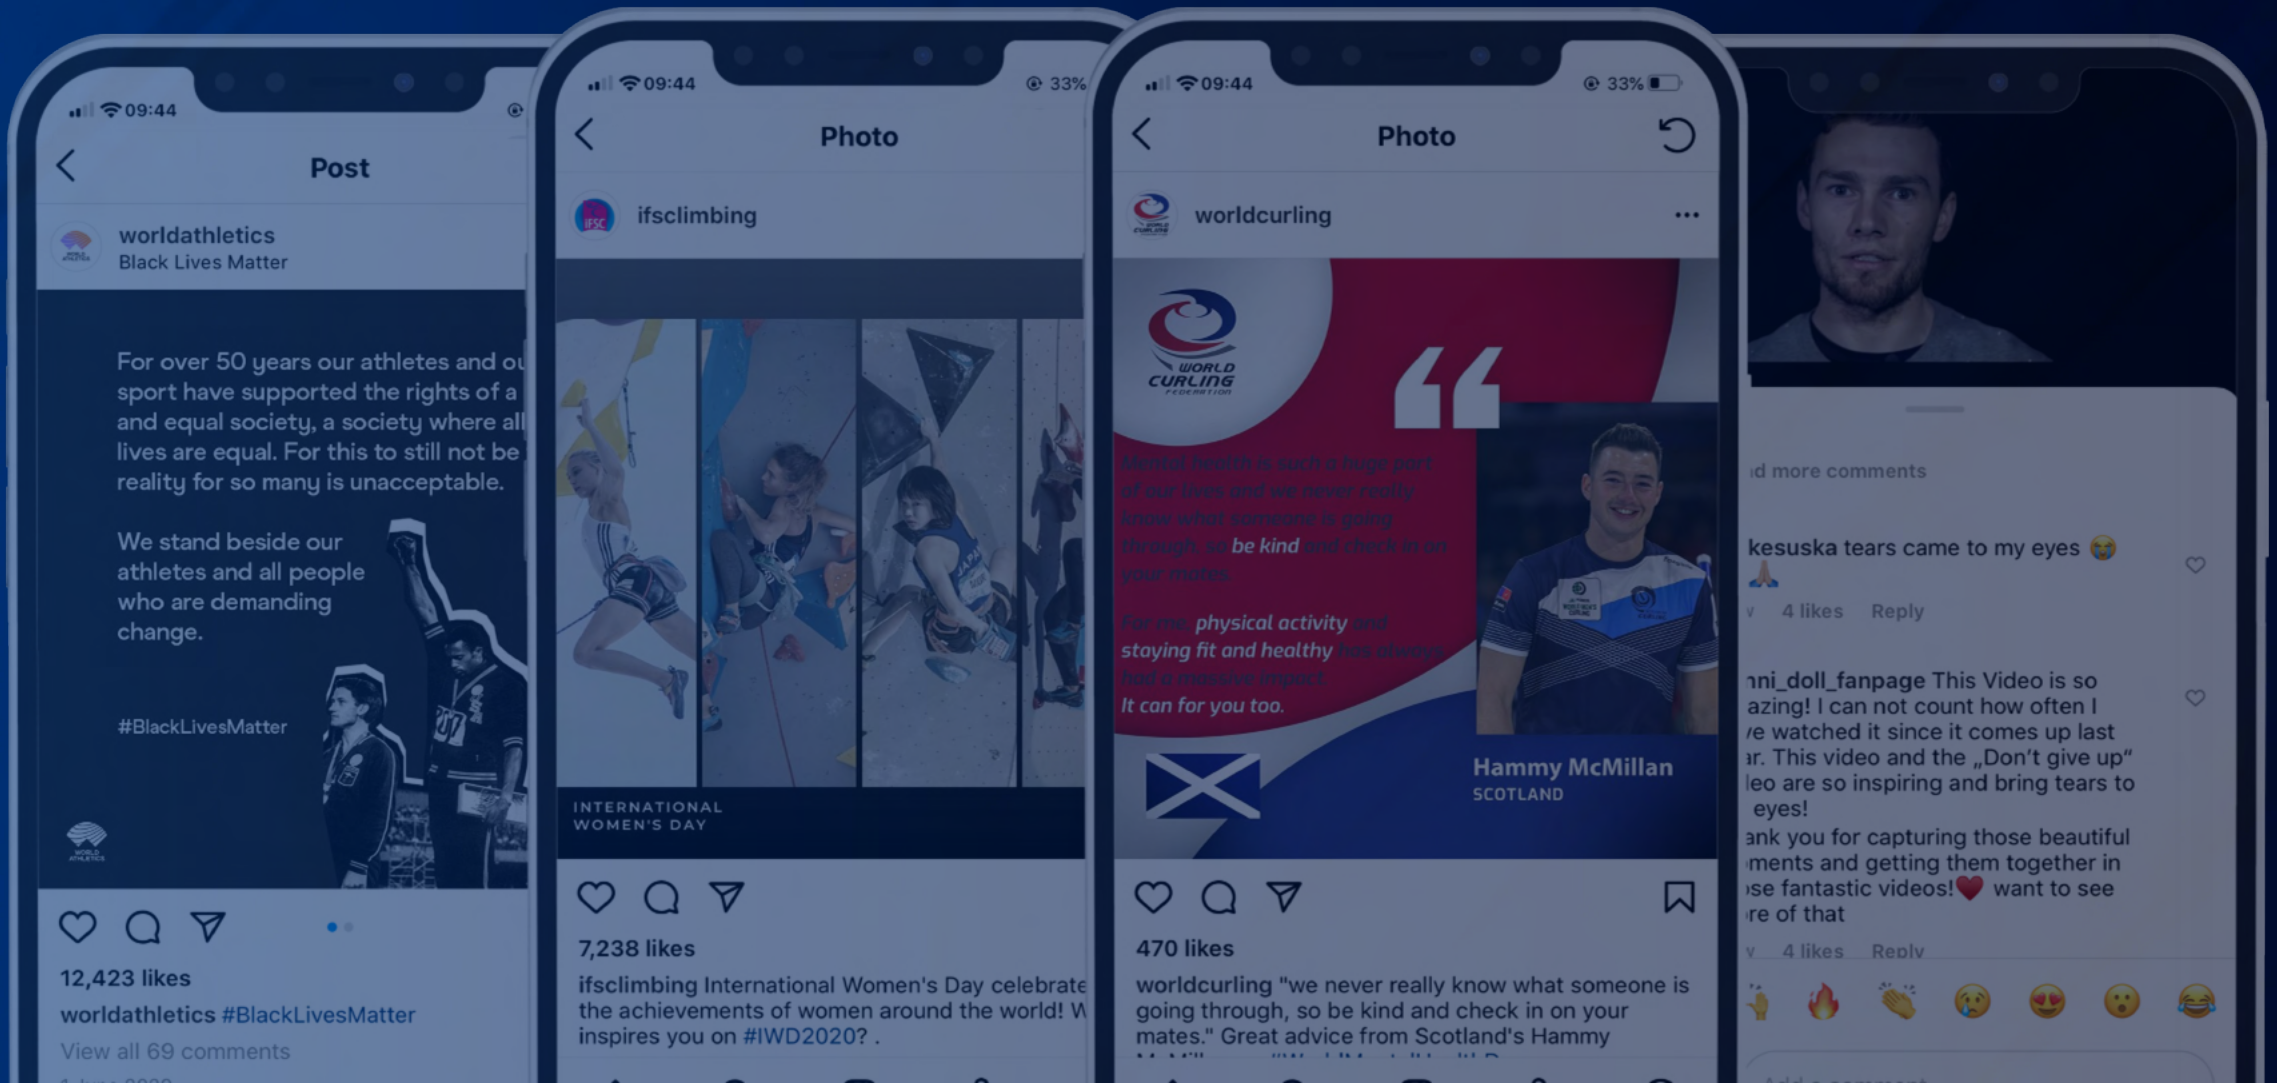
09:44

Post

worldathletics
Black Lives Matter

For over 50 years our athletes and ou sport have supported the rights of a and equal society, a society where all lives are equal. For this to still not be reality for so many is unacceptable.

We stand beside our athletes and all people who are demanding change.

#BlackLivesMatter

12,423 likes

worldathletics #BlackLivesMatter

View all 69 comments

09:44 33%

Photo

ifsclimbing

INTERNATIONAL WOMEN'S DAY

7,238 likes

ifsclimbing International Women's Day celebrate the achievements of women around the world! W inspires you on #IWD2020? .

09:44 33%

Photo

worldcurling

WORLD CURLING FEDERATION

Mental health is such a huge part of our lives and we never really know what someone is going through, so be kind and check in on your mates.

For me, physical activity and staying fit and healthy has always had a massive impact. It can for you too.

Hammy McMillan
SCOTLAND

470 likes

worldcurling "we never really know what someone is going through, so be kind and check in on your mates." Great advice from Scotland's Hammy

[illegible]d more comments

kesuska tears came to my eyes 😭 🙏

4 likes Reply

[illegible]ni_doll_fanpage This Video is so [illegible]azing! I can not count how often I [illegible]ve watched it since it comes up last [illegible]r. This video and the „Don't give up" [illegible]leo are so inspiring and bring tears to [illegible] eyes!
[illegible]ank you for capturing those beautiful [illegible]ments and getting them together in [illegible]se fantastic videos!❤️ want to see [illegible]re of that

4 likes Reply